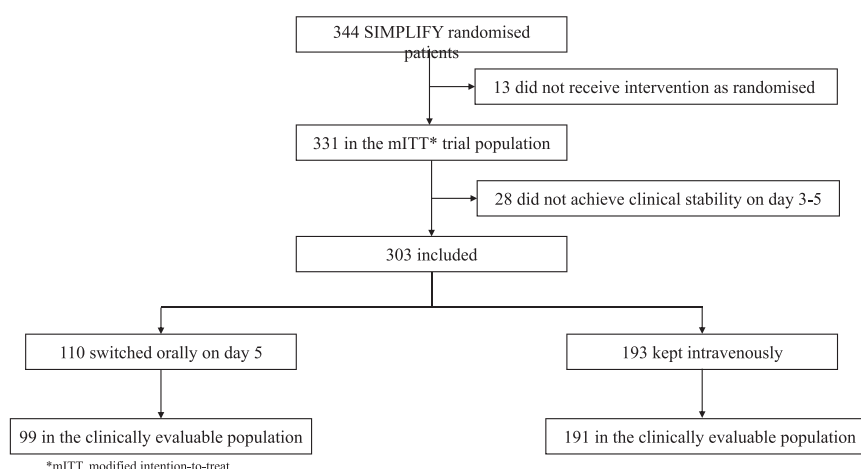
344 SIMPLIFY randomised patients

13 did not receive intervention as randomised

331 in the mITT* trial population

28 did not achieve clinical stability on day 3-5

303 included

110 switched orally on day 5

193 kept intravenously

99 in the clinically evaluable population

191 in the clinically evaluable population

*mITT, modified intention-to-treat